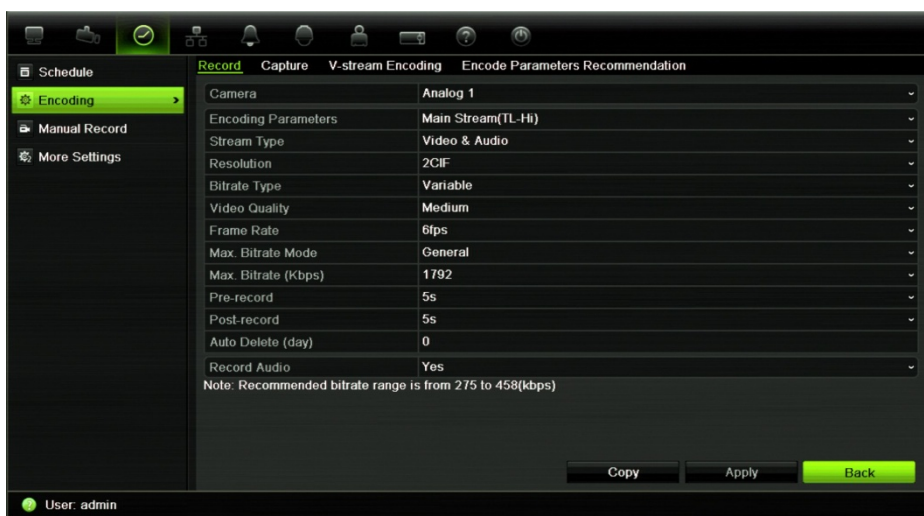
Schedule
Encoding
Manual Record
More Settings

Record Capture V-stream Encoding Encode Parameters Recommendation

| | |
|---|---|
| Camera | Analog 1 |
| Encoding Parameters | Main Stream(TL-Hi) |
| Stream Type | Video & Audio |
| Resolution | 2CIF |
| Bitrate Type | Variable |
| Video Quality | Medium |
| Frame Rate | 6fps |
| Max. Bitrate Mode | General |
| Max. Bitrate (Kbps) | 1792 |
| Pre-record | 5s |
| Post-record | 5s |
| Auto Delete (day) | 0 |
| Record Audio | Yes |

Note: Recommended bitrate range is from 275 to 458(kbps)

Copy Apply Back

User: admin